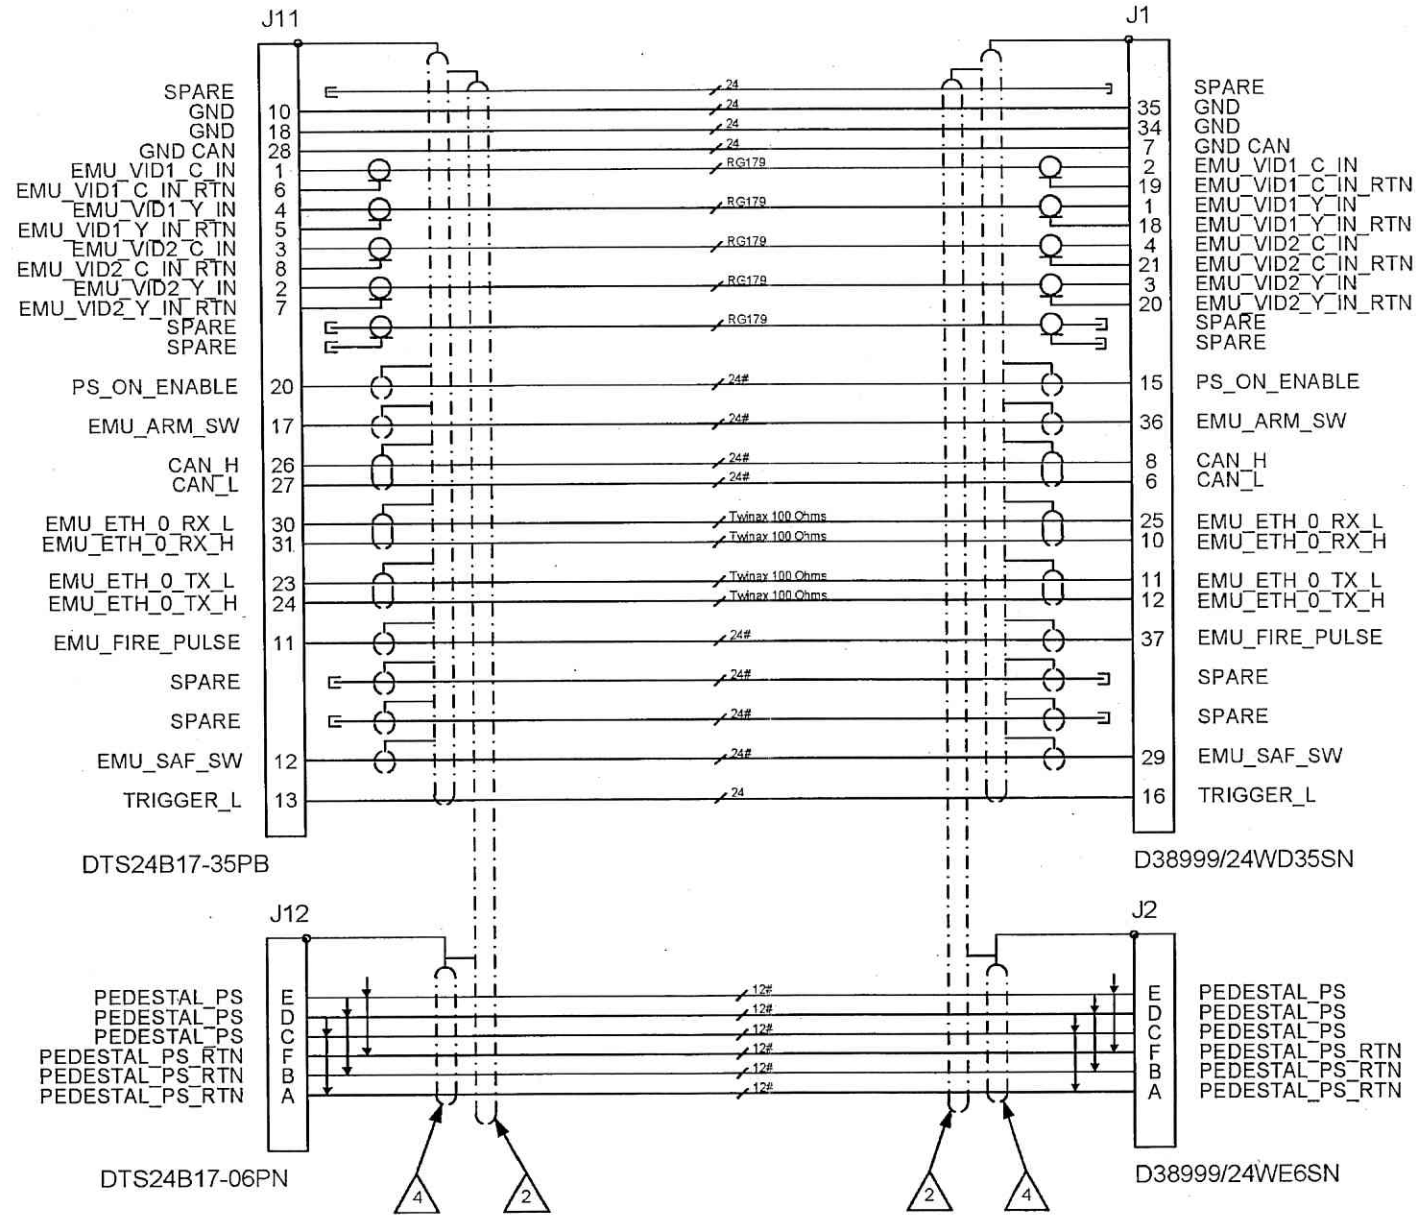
J11

J1

SPARE
GND 10
GND 18
GND CAN 28
EMU_VID1_C_IN 1
EMU_VID1_C_IN_RTN 6
EMU_VID1_Y_IN 4
EMU_VID1_Y_IN_RTN 5
EMU_VID2_C_IN 3
EMU_VID2_C_IN_RTN 8
EMU_VID2_Y_IN 2
EMU_VID2_Y_IN_RTN 7
SPARE
SPARE
PS_ON_ENABLE 20
EMU_ARM_SW 17
CAN_H 26
CAN_L 27
EMU_ETH_0_RX_L 30
EMU_ETH_0_RX_H 31
EMU_ETH_0_TX_L 23
EMU_ETH_0_TX_H 24
EMU_FIRE_PULSE 11
SPARE
SPARE
EMU_SAF_SW 12
TRIGGER_L 13

24
24
24
24
RG179
RG179
RG179
RG179
RG179
24#
24#
24#
24#
Twinax 100 Ohms
Twinax 100 Ohms
Twinax 100 Ohms
Twinax 100 Ohms
24#
24#
24#
24#
24

SPARE
35 GND
34 GND
7 GND CAN
2 EMU_VID1_C_IN
19 EMU_VID1_C_IN_RTN
1 EMU_VID1_Y_IN
18 EMU_VID1_Y_IN_RTN
4 EMU_VID2_C_IN
21 EMU_VID2_C_IN_RTN
3 EMU_VID2_Y_IN
20 EMU_VID2_Y_IN_RTN
SPARE
SPARE
15 PS_ON_ENABLE
36 EMU_ARM_SW
8 CAN_H
6 CAN_L
25 EMU_ETH_0_RX_L
10 EMU_ETH_0_RX_H
11 EMU_ETH_0_TX_L
12 EMU_ETH_0_TX_H
37 EMU_FIRE_PULSE
SPARE
SPARE
29 EMU_SAF_SW
16 TRIGGER_L

DTS24B17-35PB

D38999/24WD35SN

J12

J2

PEDESTAL_PS E
PEDESTAL_PS D
PEDESTAL_PS C
PEDESTAL_PS_RTN F
PEDESTAL_PS_RTN B
PEDESTAL_PS_RTN A

12#
12#
12#
12#
12#
12#

E PEDESTAL_PS
D PEDESTAL_PS
C PEDESTAL_PS
F PEDESTAL_PS_RTN
B PEDESTAL_PS_RTN
A PEDESTAL_PS_RTN

DTS24B17-06PN

4
2
2
4

D38999/24WE6SN